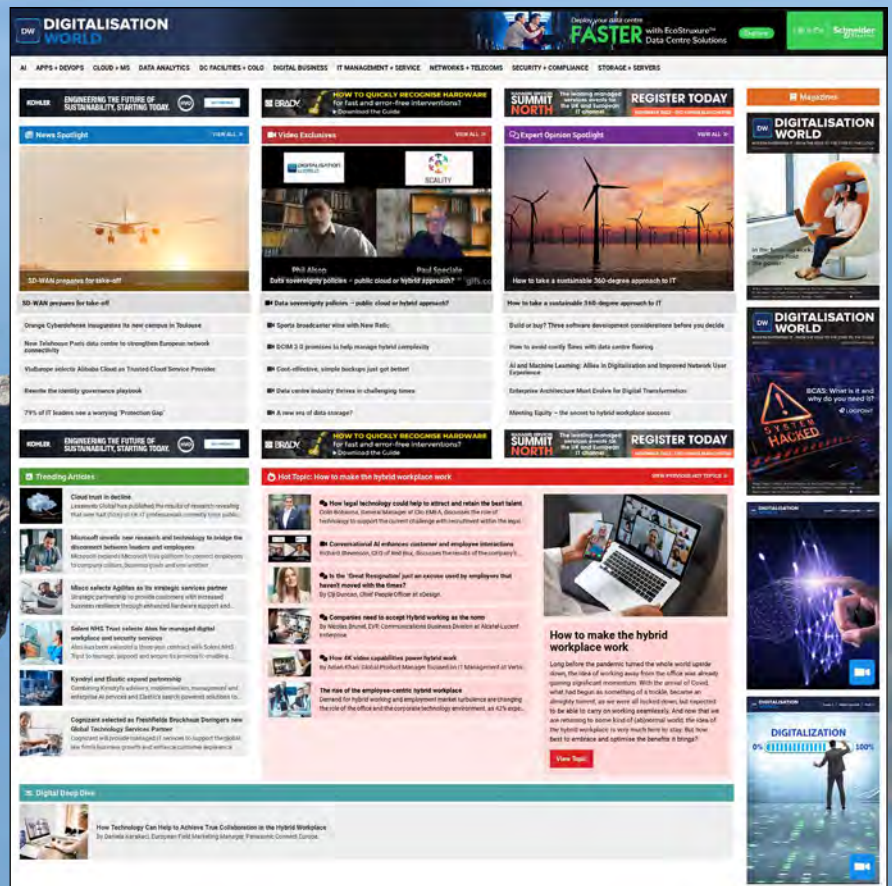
DW DIGITALISATION WORLD

Deploy your data centre FASTER with EcoStruxure™ Data Centre Solutions Explore Life Is On Schneider Electric

AI APPS + DEVOPS CLOUD + MS DATA ANALYTICS DC FACILITIES + COLO DIGITAL BUSINESS IT MANAGEMENT + SERVICE NETWORKS + TELECOMS SECURITY + COMPLIANCE STORAGE + SERVERS

KOHLER ENGINEERING THE FUTURE OF SUSTAINABILITY, STARTING TODAY.

BRADY HOW TO QUICKLY RECOGNISE HARDWARE for fast and error-free interventions? Download the Guide

SUMMIT NORTH REGISTER TODAY

Magazines

News Spotlight VIEW ALL

SD-WAN prepares for take-off

SD-WAN prepares for take-off

Orange Cyberdefense inaugurates its new campus in Toulouse

New Telehouse Paris data centre to strengthen European network connectivity

Vodkaspe selects Alibaba Cloud as Trusted Cloud Service Provider

Rewrite the identity governance playbook

79% of IT leaders see a worrying 'Protection Gap'

Video Exclusives VIEW ALL

DIGITALISATION WORLD SCALITY

Phil Alsop Paul Speciale

Data sovereignty policies – public cloud or hybrid approach?

Data sovereignty policies – public cloud or hybrid approach?

Sports broadcaster wins with New Relic

DCIM 3.0 promises to help manage hybrid complexity

Cost-effective, simple backups just got better!

Data centre industry thrives in challenging times

A new era of data storage?

Expert Opinion Spotlight VIEW ALL

How to take a sustainable 360-degree approach to IT

How to take a sustainable 360-degree approach to IT

Build or buy? Three software development considerations before you decide

How to avoid costly fines with data centre flooring

AI and Machine Learning: Allies in Digitalisation and Improved Network User Experience

Enterprise Architecture Must Evolve for Digital Transformation

Meeting Equity – the secret to hybrid workplace success

DIGITALISATION WORLD

BCAS: What is it and why do you need it?

SYSTEM HACKED

Trending Articles

Cloud trust in decline

Microsoft unveils new research and technology to bridge the disconnect between leaders and employees

Mitech selects Agilitas as its strategic services partner

Solent NHS Trust selects Atos for managed digital workplace and security services

Kyndryl and Elastic expand partnership

Cognizant selected as Freshfields Bruckhaus Deringer's new Global Technology Services Partner

Hot Topic: How to make the hybrid workplace work VIEW PREVIOUS HOT TOPICS

How legal technology could help to attract and retain the best talent

Conversational AI enhances customer and employee interactions

Is the 'Great Resignation' just an excuse used by employees that haven't moved with the times?

Companies need to accept Hybrid working as the norm

How 4K video capabilities power hybrid work

The rise of the employee-centric hybrid workplace

How to make the hybrid workplace work

Long before the pandemic turned the whole world upside down, the idea of working away from the office was already gaining significant momentum. With the arrival of Covid, what had begun as something of a trickle, became an almighty torrent, as we were all locked down, but expected to be able to carry on working seamlessly. And now that we are returning to some kind of (ab)normal world, the idea of the hybrid workplace is very much here to stay. But how best to embrace and optimise the benefits it brings?

View Topic

DIGITALIZATION 0% 100%

Digital Deep Dive

How Technology Can Help to Achieve True Collaboration in the Hybrid Workplace
By Daniela Karabadzi, European Field Marketing Manager, Panasonic Connect Europe